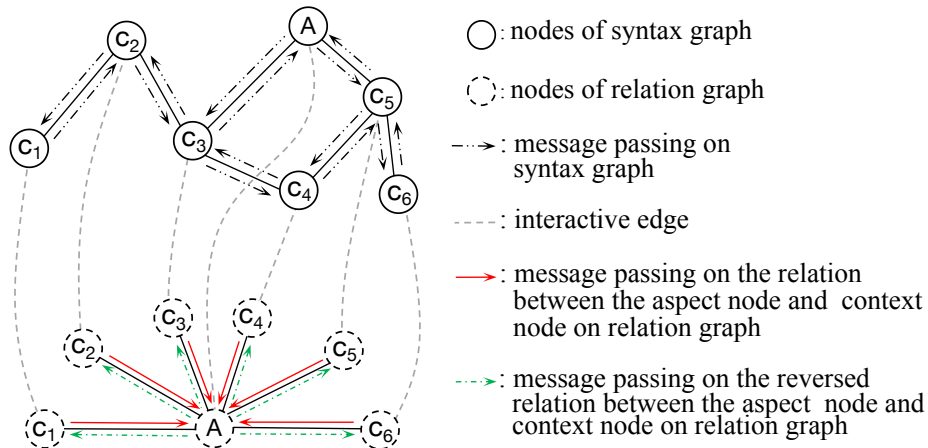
A
$c_2$
$c_1$
$c_3$
$c_5$
$c_4$
$c_6$
$c_3$
$c_4$
$c_2$
$c_5$
$c_1$
A
$c_6$

: nodes of syntax graph

: nodes of relation graph

: message passing on syntax graph

: interactive edge

: message passing on the relation between the aspect node and context node on relation graph

: message passing on the reversed relation between the aspect node and context node on relation graph